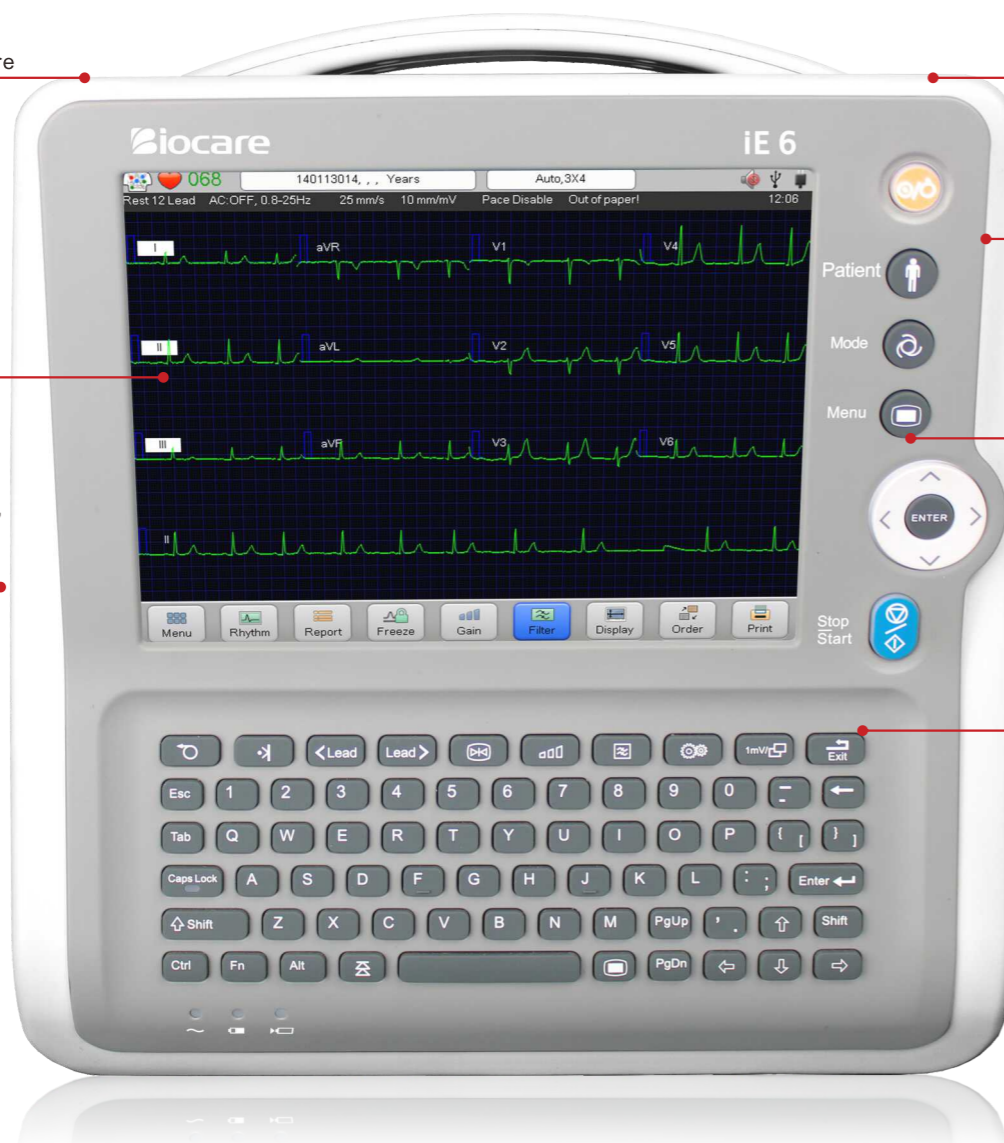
re

Biocare
iE 6

068
140113014, , , Years
Auto,3X4
Rest 12 Lead AC:OFF, 0.8-25Hz 25 mm/s 10 mm/mV Pace Disable Out of paper!
12:06

I
aVR
V1
V4
II
aVL
V2
V5
III
aVF
V3
V6
II

Menu
Rhythm
Report
Freeze
Gain
Filter
Display
Order
Print

Patient
Mode
Menu
ENTER
Stop
Start

Lead
Lead
1mV
Exit
Esc 1 2 3 4 5 6 7 8 9 0 - _
Tab Q W E R T Y U I O P { [ } ]
Caps Lock A S D F G H J K L : ; Enter
Shift Z X C V B N M PgUp " ' Shift
Ctrl Fn Alt PgDn